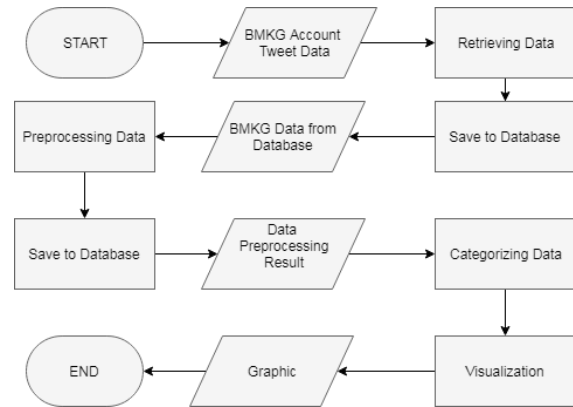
START

BMKG Account Tweet Data

Retrieving Data

Save to Database

BMKG Data from Database

Preprocessing Data

Save to Database

Data Preprocessing Result

Categorizing Data

Visualization

Graphic

END